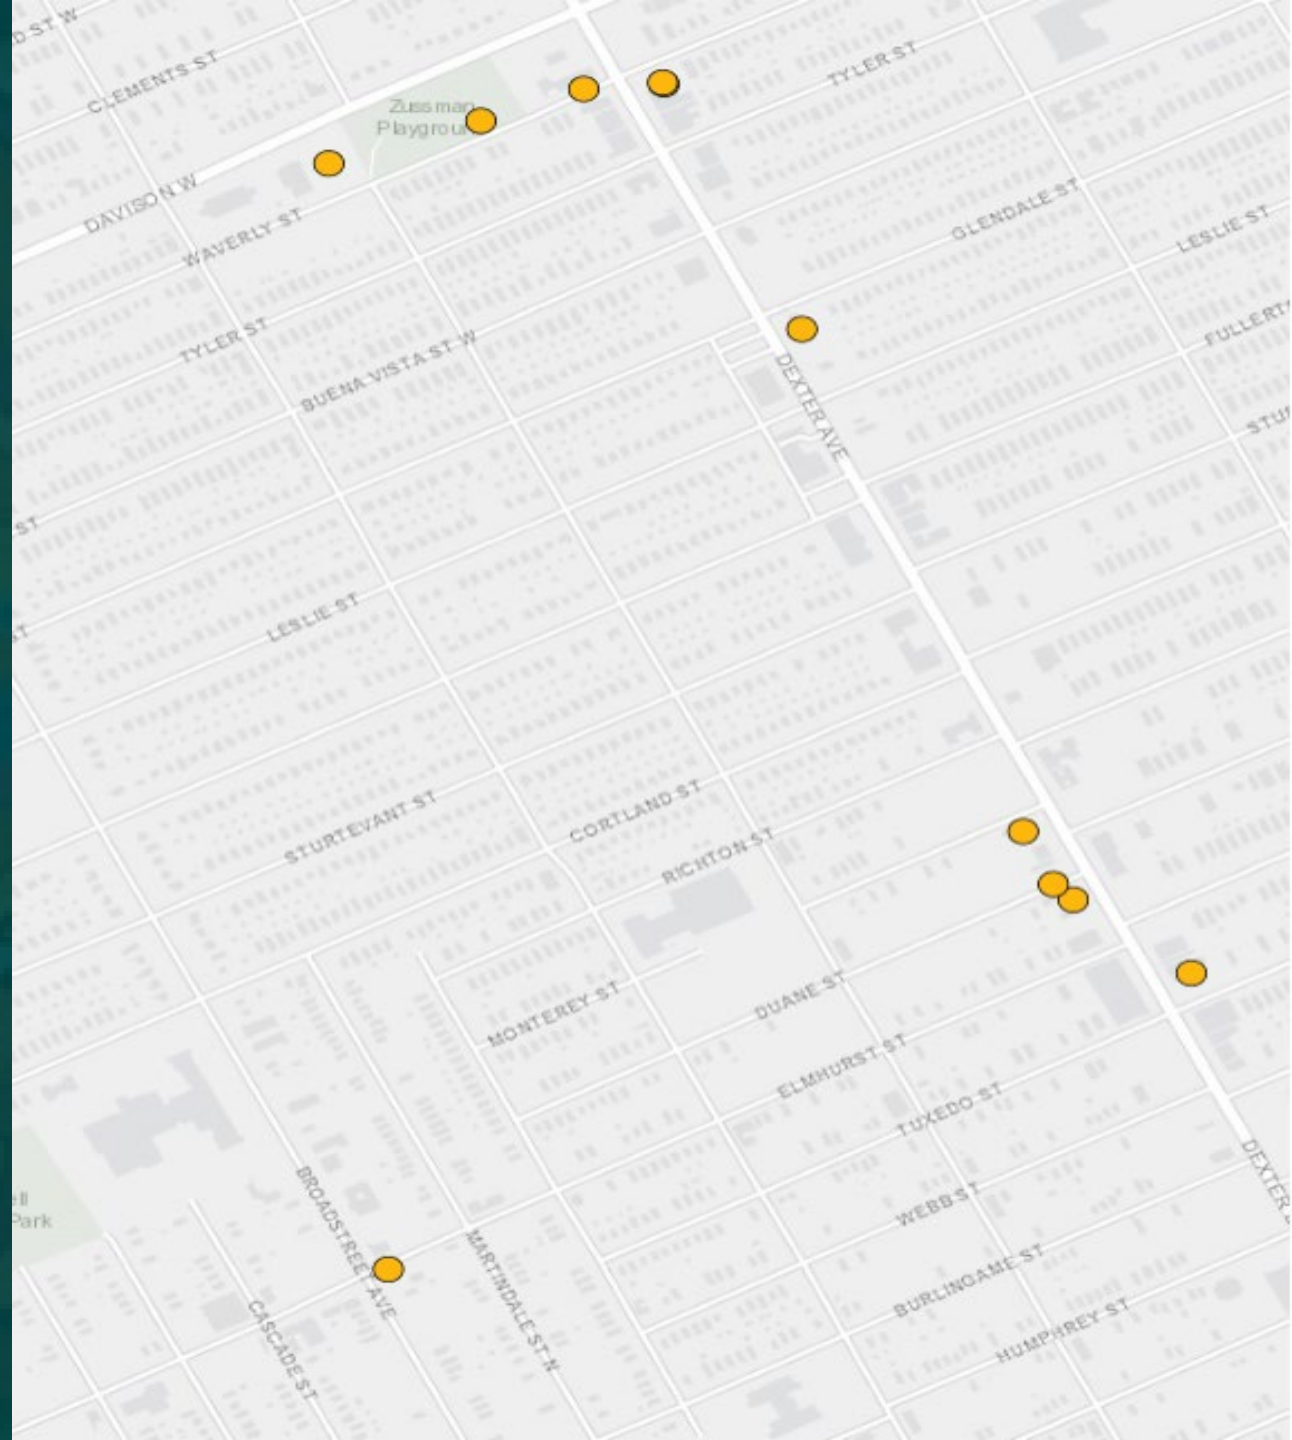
D ST W
CLEMENTS ST
Zussman Playground
TYLER ST
DAVISON W
WAVERLY ST
GLENDALE ST
LESLIE ST
TYLER ST
BUENA VISTA ST W
FULLERT
DEXTER AVE
STU
ST
LESLIE ST
ST
STURTEVANT ST
CORTLAND ST
RICHTON ST
MONTEREY ST
DUANE ST
ELMHURST ST
TUXEDO ST
ell Park
BROADSTREET AVE
MARTINDALE ST N
WEBB ST
DEXTER
CASCADE ST
BURLINGAME ST
HUMPHREY ST